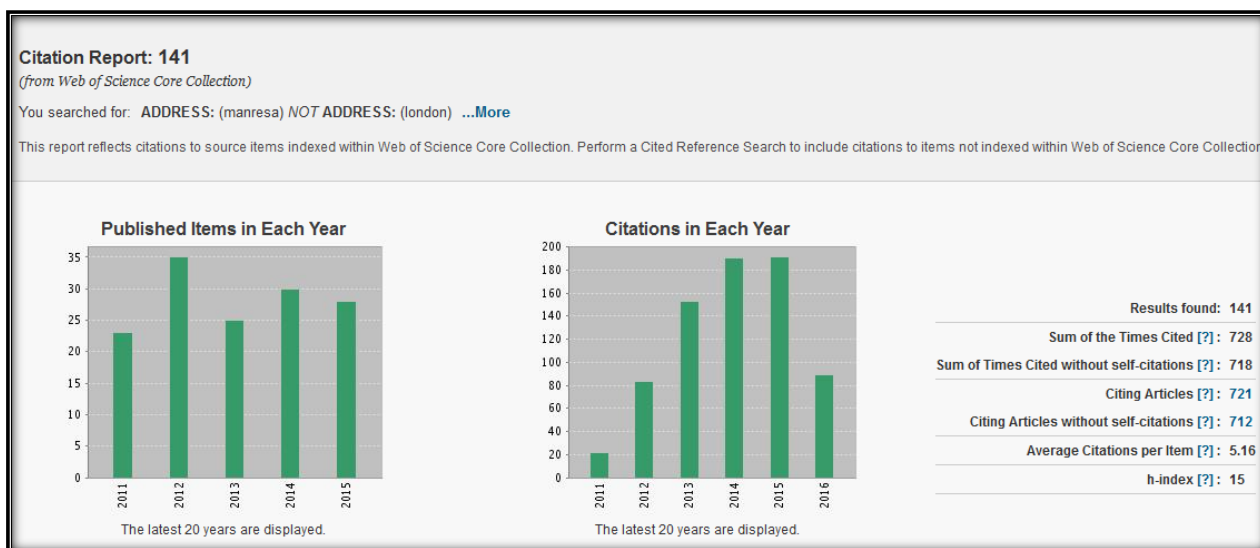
Citation Report: 141
(from Web of Science Core Collection)

You searched for: ADDRESS: (manresa) NOT ADDRESS: (london) ...More

This report reflects citations to source items indexed within Web of Science Core Collection. Perform a Cited Reference Search to include citations to items not indexed within Web of Science Core Collectio

Published Items in Each Year

35
30
25
20
15
10
5
0

2011 2012 2013 2014 2015

The latest 20 years are displayed.

Citations in Each Year

200
180
160
140
120
100
80
60
40
20
0

2011 2012 2013 2014 2015 2016

The latest 20 years are displayed.

Results found: 141
Sum of the Times Cited [?]: 728
Sum of Times Cited without self-citations [?]: 718
Citing Articles [?]: 721
Citing Articles without self-citations [?]: 712
Average Citations per Item [?]: 5.16
h-index [?]: 15